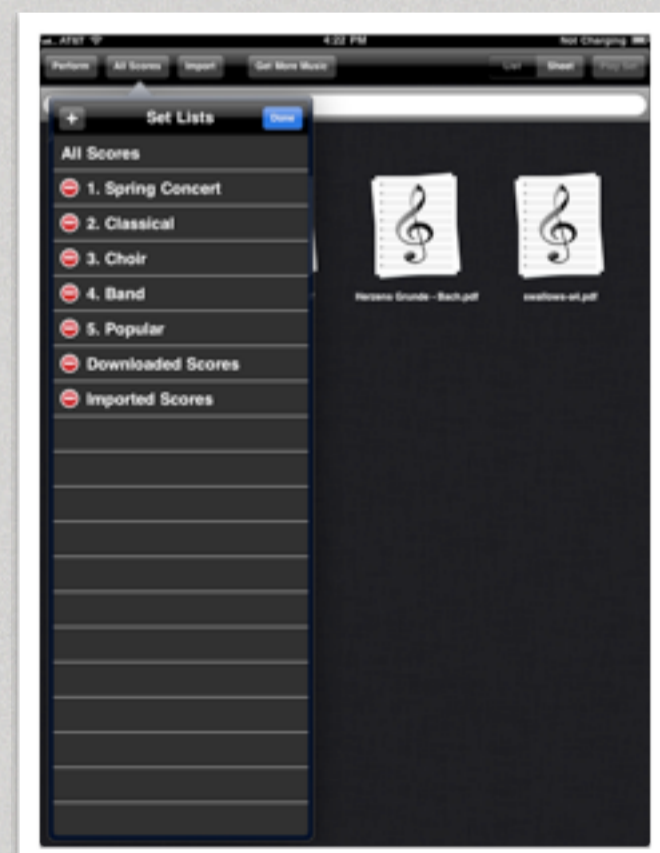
AT&T 4:22 PM Not Charging

Perform All Scores Import Get More Music List Sheet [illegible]

+ Set Lists Done

All Scores

1. Spring Concert

2. Classical

3. Choir

4. Band

5. Popular

Downloaded Scores

Imported Scores

Herzens Grunde - Bach.pdf

swallows-srt.pdf